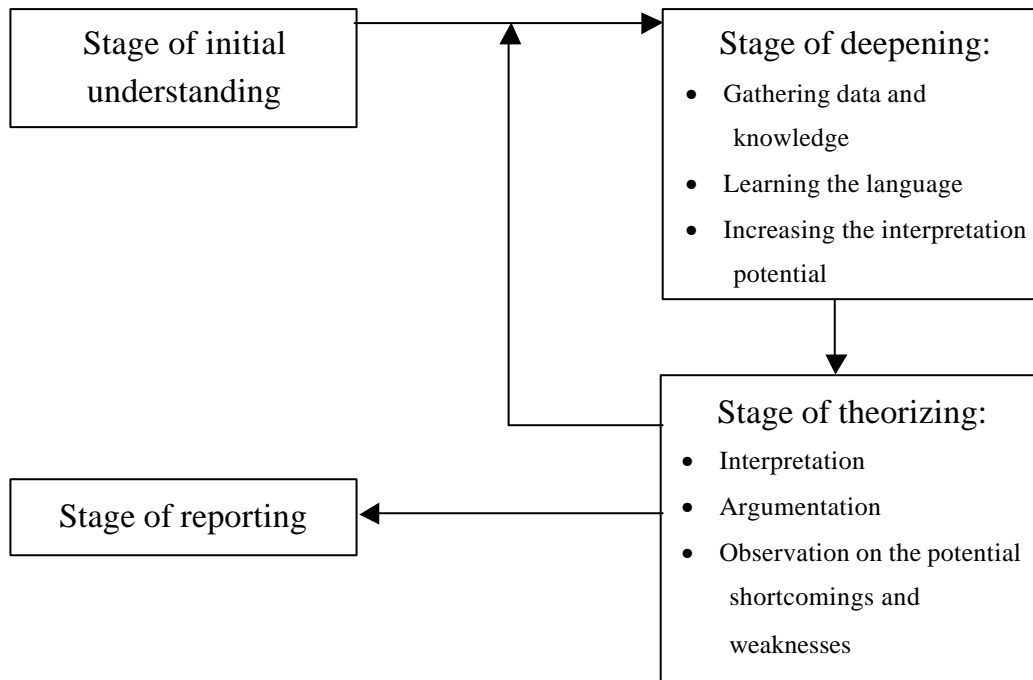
Stage of initial understanding

Stage of deepening:

- Gathering data and knowledge
- Learning the language
- Increasing the interpretation potential

Stage of theorizing:

- Interpretation
- Argumentation
- Observation on the potential shortcomings and weaknesses

Stage of reporting